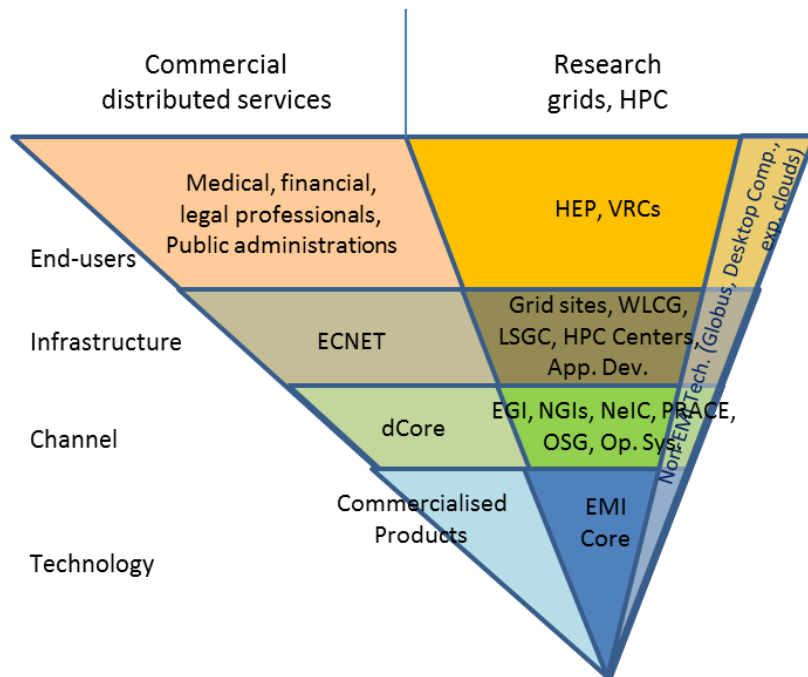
Commercial distributed services

Research grids, HPC

Medical, financial, legal professionals, Public administrations

HEP, VRCs

Non-EMI Tech. (Globus, Desktop Comp., exp. clouds)

End-users

Infrastructure

ECNET

Grid sites, WLCG, LSGC, HPC Centers, App. Dev.

Channel

dCore

EGI, NGIs, NeIC, PRACE, OSG, Op. Sys.

Technology

Commercialised Products

EMI Core